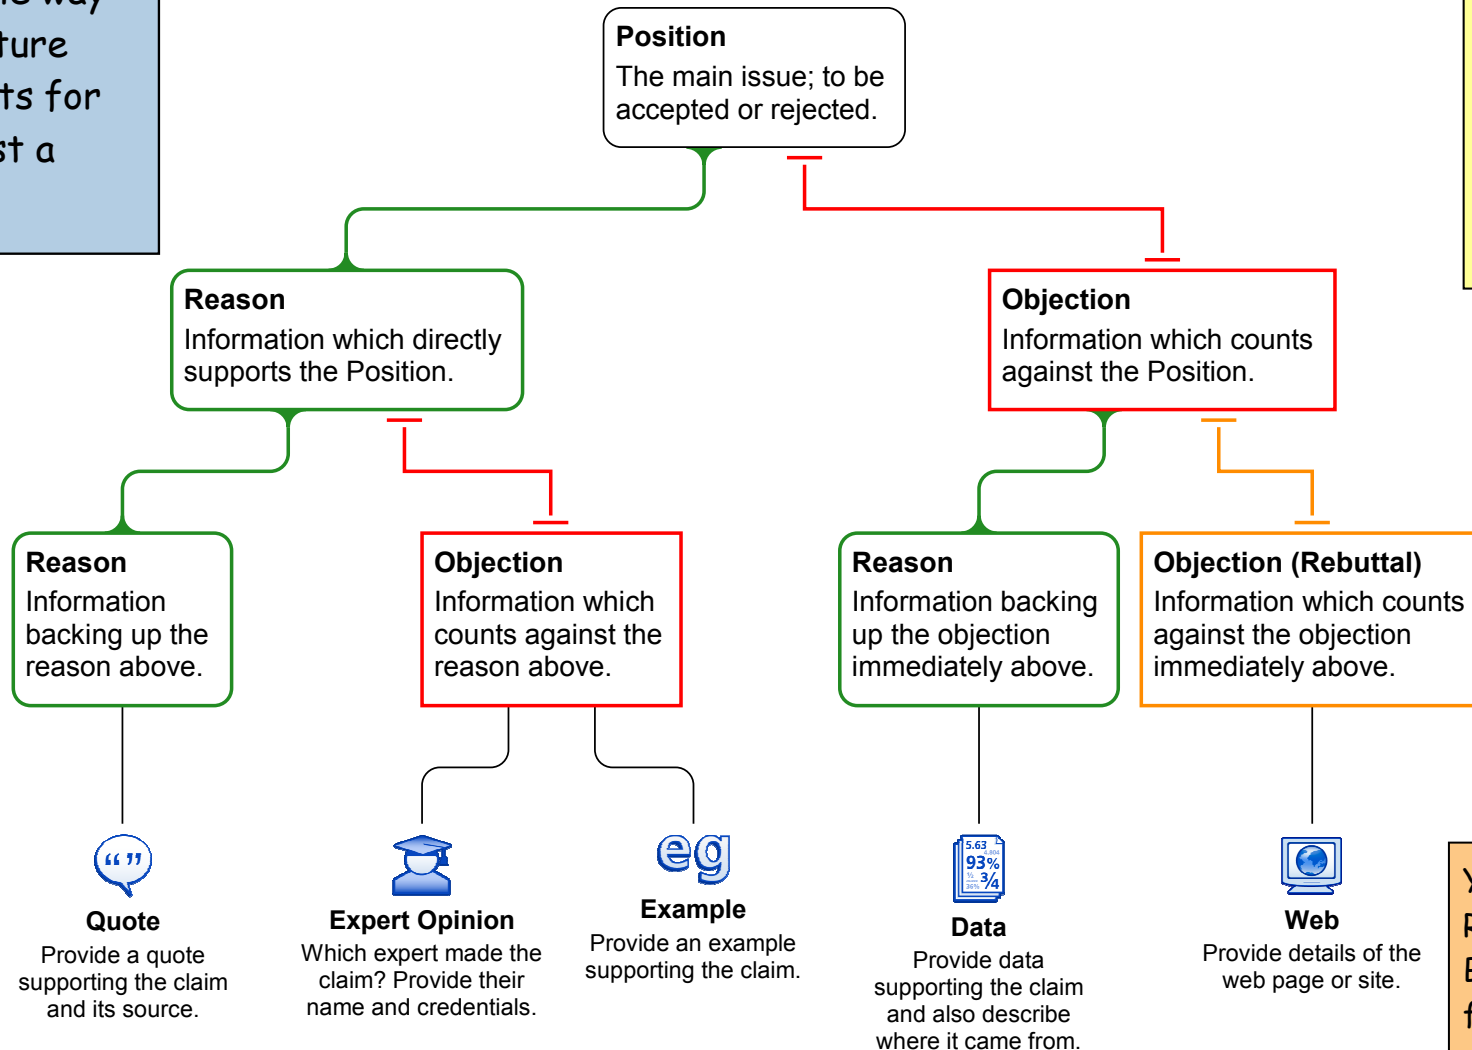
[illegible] way
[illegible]ture
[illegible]ts for
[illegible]st a

**Position**
The main issue; to be accepted or rejected.

**Reason**
Information which directly supports the Position.

**Objection**
Information which counts against the Position.

**Reason**
Information backing up the reason above.

**Objection**
Information which counts against the reason above.

**Reason**
Information backing up the objection immediately above.

**Objection (Rebuttal)**
Information which counts against the objection immediately above.

“ ”
**Quote**
Provide a quote supporting the claim and its source.

**Expert Opinion**
Which expert made the claim? Provide their name and credentials.

eg
**Example**
Provide an example supporting the claim.

5.63
93%
$\frac{3}{4}$
**Data**
Provide data supporting the claim and also describe where it came from.

**Web**
Provide details of the web page or site.

Y
P
E
f